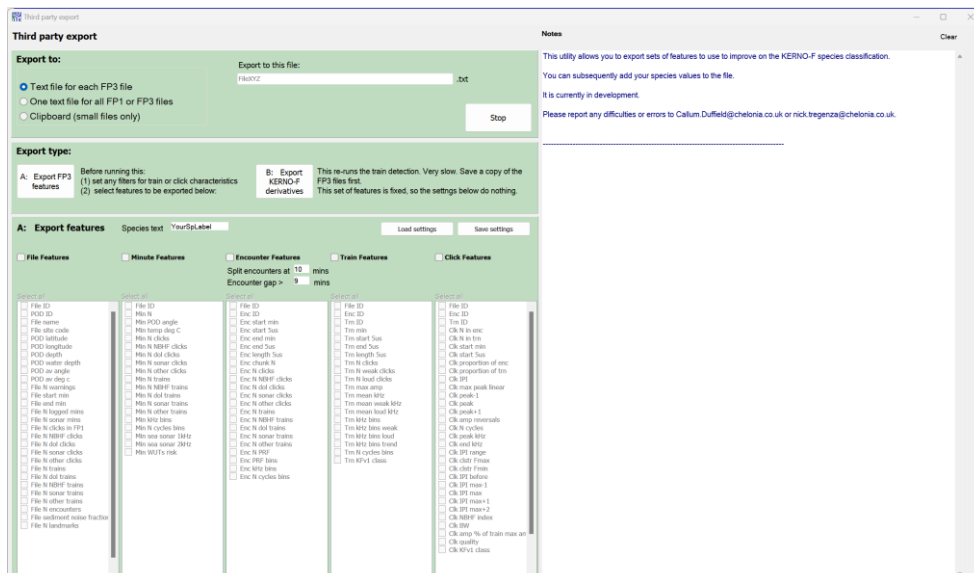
Third party export

Third party export

Export to:

Text file for each FP3 file
One text file for all FP1 or FP3 files
Clipboard (small files only)

Export to this file:
FileXYZ .txt

Stop

Export type:

A: Export FP3 features

Before running this:
(1) set any filters for train or click characteristics
(2) select features to be exported below:

B: Export KERNO-F derivatives

This re-runs the train detection. Very slow. Save a copy of the FP3 files first.
This set of features is fixed, so the settngs below do nothing.

A: Export features   Species text YourSpLabel   Load settings   Save settings

File Features   Minute Features   Encounter Features   Train Features   Click Features

Split encounters at 10 mins
Encounter gap > 9 mins

Select all
File ID
POD ID
File name
File site code
POD latitude
POD longitude
POD depth
POD water depth
POD av angle
POD av deg c
File N warnings
File start min
File end min
File N logged mins
File N sonar mins
File N clicks in FP1
File N NBHF clicks
File N dol clicks
File N sonar clicks
File N other clicks
File N trains
File N dol trains
File N NBHF trains
File N sonar trains
File N other trains
File N encounters
File sediment noise fraction
File N landmarks

Select all
File ID
Min N
Min POD angle
Min temp deg C
Min N clicks
Min N NBHF clicks
Min N dol clicks
Min N sonar clicks
Min N other clicks
Min N trains
Min N NBHF trains
Min N dol trains
Min N sonar trains
Min N other trains
Min kHz bins
Min N cycles bins
Min sea sonar 1kHz
Min sea sonar 2kHz
Min WUTs risk

Select all
File ID
Enc ID
Enc start min
Enc start 5us
Enc end min
Enc end 5us
Enc length 5us
Enc chunk N
Enc N clicks
Enc N NBHF clicks
Enc N dol clicks
Enc N sonar clicks
Enc N other clicks
Enc N trains
Enc N NBHF trains
Enc N dol trains
Enc N sonar trains
Enc N other trains
Enc N PRF
Enc PRF bins
Enc kHz bins
Enc N cycles bins

Select all
File ID
Enc ID
Trn ID
Trn min
Trn start 5us
Trn end 5us
Trn length 5us
Trn N clicks
Trn N weak clicks
Trn N loud clicks
Trn max amp
Trn mean kHz
Trn mean weak kHz
Trn mean loud kHz
Trn kHz bins
Trn kHz bins weak
Trn kHz bins loud
Trn kHz bins trend
Trn N cycles bins
Trn KFv1 class

Select all
File ID
Enc ID
Trn ID
Clk N in enc
Clk N in trn
Clk start min
Clk start 5us
Clk proportion of enc
Clk proportion of trn
Clk IPI
Clk max peak linear
Clk peak-1
Clk peak
Clk peak+1
Clk amp reversals
Clk N cycles
Clk peak kHz
Clk end kHz
Clk IPI range
Clk clstr Fmax
Clk clstr Fmin
Clk IPI before
Clk IPI max-1
Clk IPI max
Clk IPI max+1
Clk IPI max+2
Clk NBHF index
Clk BW
Clk amp % of train max an
Clk quality
Clk KFv1 class

Notes   Clear

This utility allows you to export sets of features to use to improve on the KERNO-F species classification.

You can subsequently add your species values to the file.

It is currently in development.

Please report any difficulties or errors to Callum.Duffield@chelonia.co.uk or nick.tregenza@chelonia.co.uk.

----------------------------------------------------------------------------------------------------